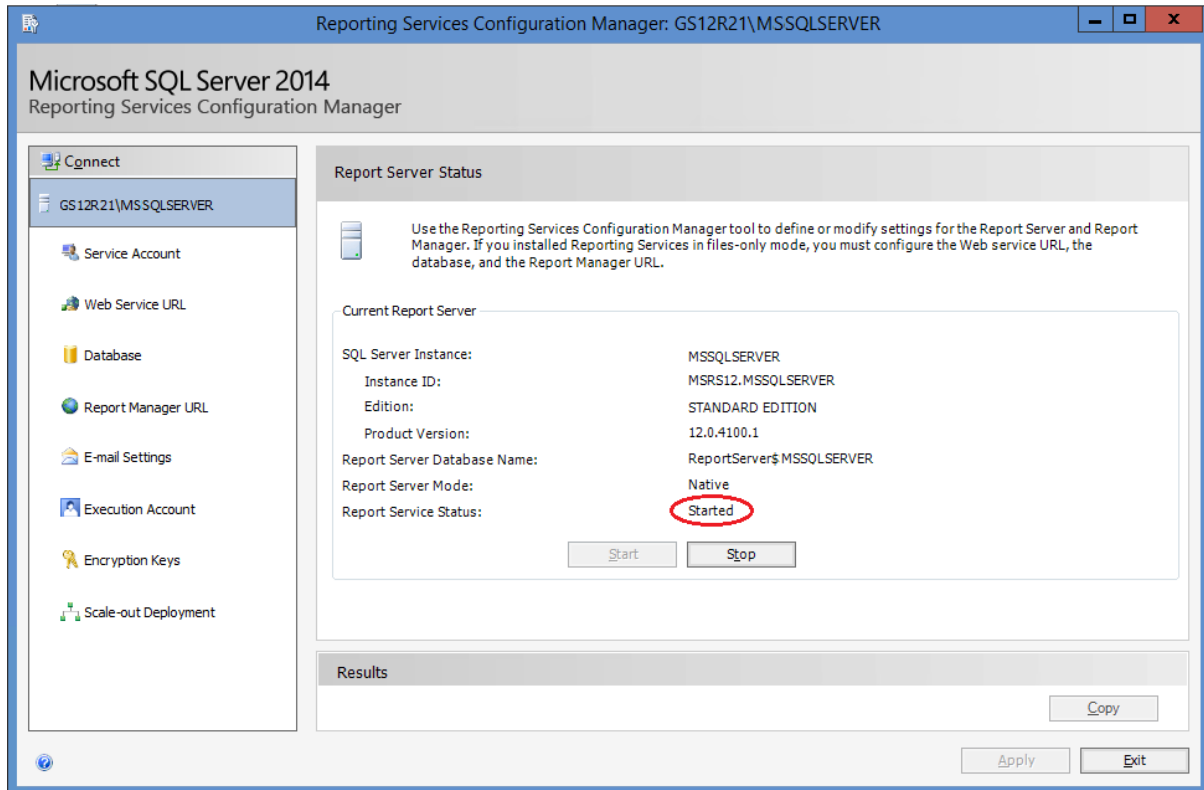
Reporting Services Configuration Manager: GS12R21\MSSQLSERVER

Microsoft SQL Server 2014
Reporting Services Configuration Manager

Connect

GS12R21\MSSQLSERVER

Service Account

Web Service URL

Database

Report Manager URL

E-mail Settings

Execution Account

Encryption Keys

Scale-out Deployment

Report Server Status

Use the Reporting Services Configuration Manager tool to define or modify settings for the Report Server and Report Manager. If you installed Reporting Services in files-only mode, you must configure the Web service URL, the database, and the Report Manager URL.

Current Report Server

| | |
|---|---|
| SQL Server Instance: | MSSQLSERVER |
| Instance ID: | MSRS12.MSSQLSERVER |
| Edition: | STANDARD EDITION |
| Product Version: | 12.0.4100.1 |
| Report Server Database Name: | ReportServer$MSSQLSERVER |
| Report Server Mode: | Native |
| Report Service Status: | Started |

Start Stop

Results

Copy

Apply Exit